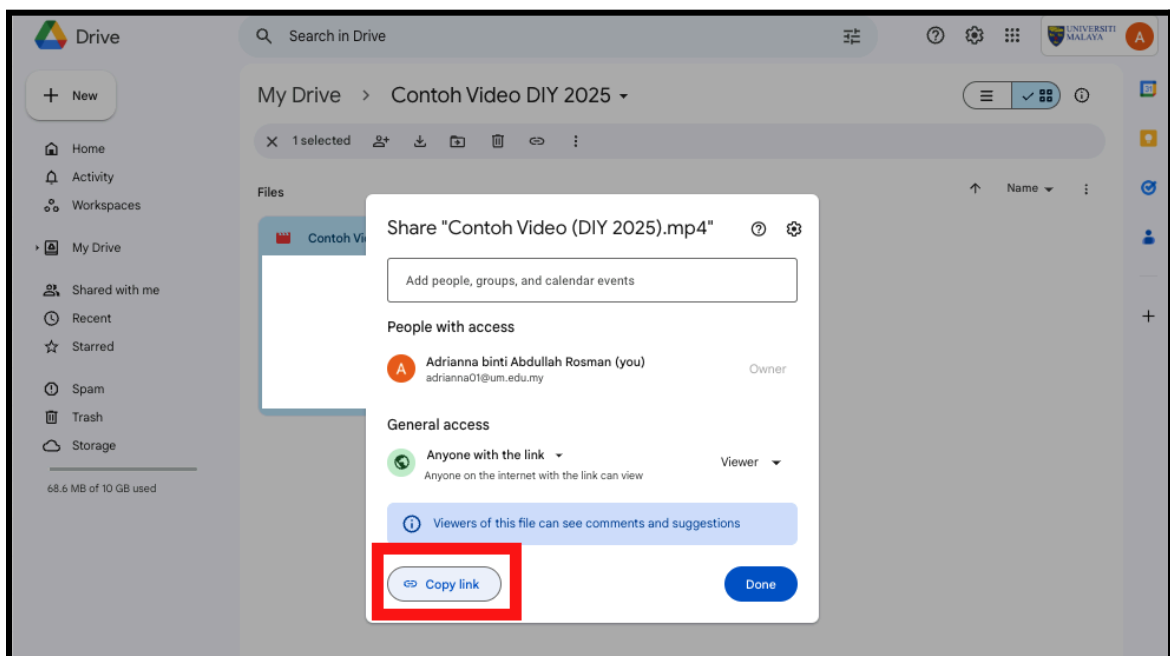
Drive

Search in Drive

UNIVERSITI MALAYA

A

New

Home

Activity

Workspaces

My Drive

Shared with me

Recent

Starred

Spam

Trash

Storage

68.6 MB of 10 GB used

My Drive > Contoh Video DIY 2025

1 selected

Files

Name

Contoh Vi

Share "Contoh Video (DIY 2025).mp4"

Add people, groups, and calendar events

People with access

A Adrianna binti Abdullah Rosman (you)
adrianna01@um.edu.my

Owner

General access

Anyone with the link
Anyone on the internet with the link can view

Viewer

Viewers of this file can see comments and suggestions

Copy link

Done